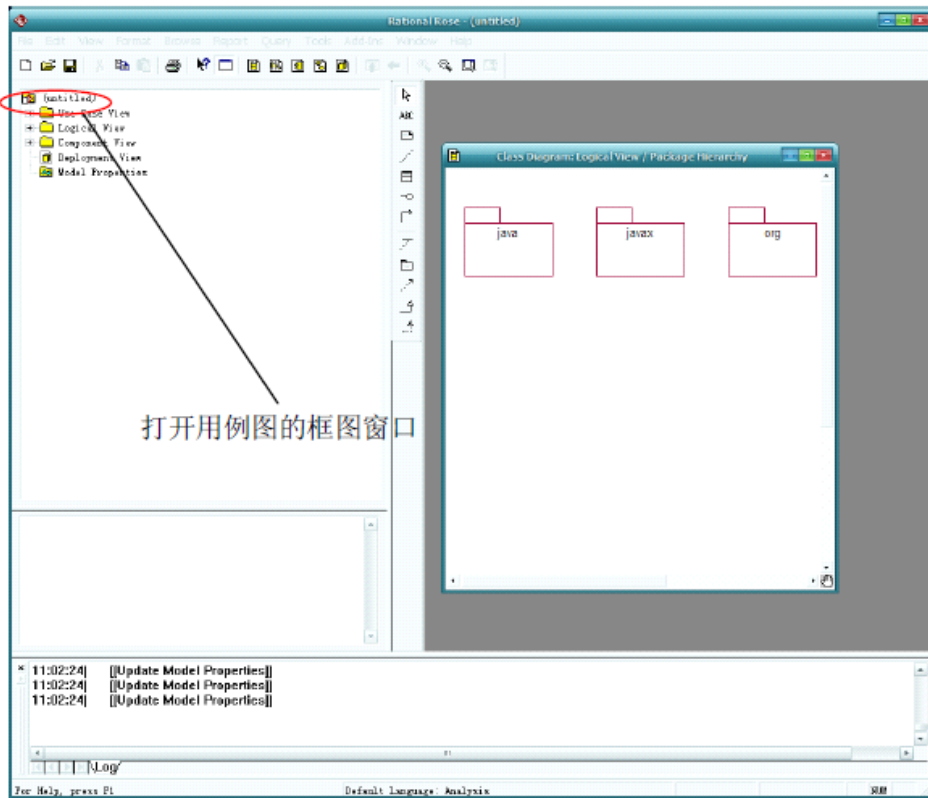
Rational Rose - (untitled)

File Edit View Format Browse Report Query Tools Add-Ins Window Help

(untitled)
Use Case View
Logical View
Component View
Deployment View
Model Properties

ABC

Class Diagram: Logical View / Package Hierarchy

java

javax

org

打开用例图的框图窗口

11:02:24| [[Update Model Properties]]
11:02:24| [[Update Model Properties]]
11:02:24| [[Update Model Properties]]

Log

For Help, press F1

Default language: Analysis